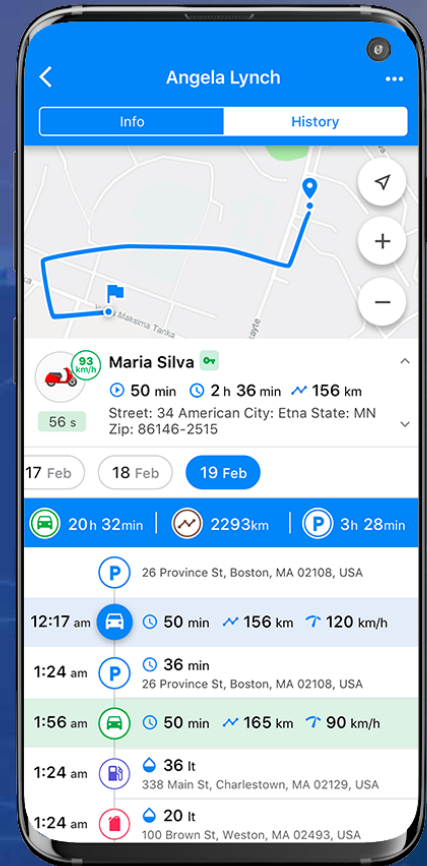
Angela Lynch

Info | History

Maksima Tanka
ayte

93 km/h

Maria Silva

50 min 2 h 36 min 156 km

Street: 34 American City: Etna State: MN Zip: 86146-2515

56 s

17 Feb | 18 Feb | 19 Feb

20h 32min | 2293km | 3h 28min

26 Province St, Boston, MA 02108, USA

12:17 am 50 min 156 km 120 km/h

1:24 am 36 min
26 Province St, Boston, MA 02108, USA

1:56 am 50 min 165 km 90 km/h

1:24 am 36 lt
338 Main St, Charlestown, MA 02129, USA

1:24 am 20 lt
100 Brown St, Weston, MA 02493, USA